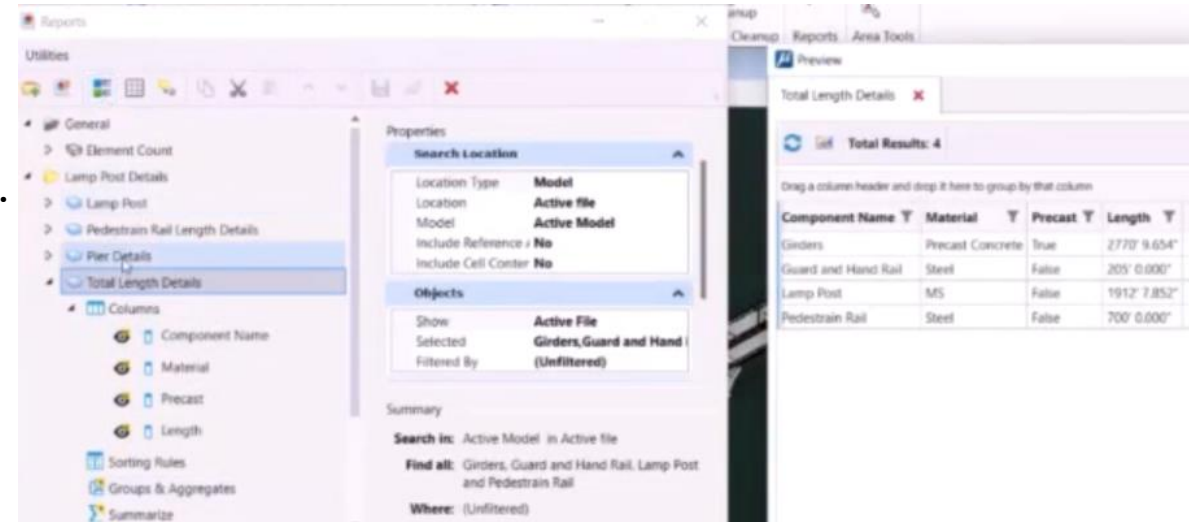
Reports

Utilities

General
Element Count
Lamp Post Details
Lamp Post
Pedestrain Rail Length Details
Pier Details
Total Length Details
Columns
Component Name
Material
Precast
Length
Sorting Rules
Groups & Aggregates
Summarize

Properties

Search Location

| Location Type | Model |
|---|---|
| Location | Active file |
| Model | Active Model |
| Include Reference / | No |
| Include Cell Conter | No |

Objects

| Show | Active File |
|---|---|
| Selected | Girders,Guard and Hand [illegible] |
| Filtered By | (Unfiltered) |

Summary

Search in: Active Model in Active file

Find all: Girders, Guard and Hand Rail, Lamp Post and Pedestrain Rail

Where: (Unfiltered)

anup Cleanup Reports Area Tools

Preview

Total Length Details

Total Results: 4

Drag a column header and drop it here to group by that column

| Component Name | Material | Precast | Length |
|---|---|---|---|
| Girders | Precast Concrete | True | 2770' 9.654" |
| Guard and Hand Rail | Steel | False | 205' 0.000" |
| Lamp Post | MS | False | 1912' 7.852" |
| Pedestrain Rail | Steel | False | 700' 0.000" |